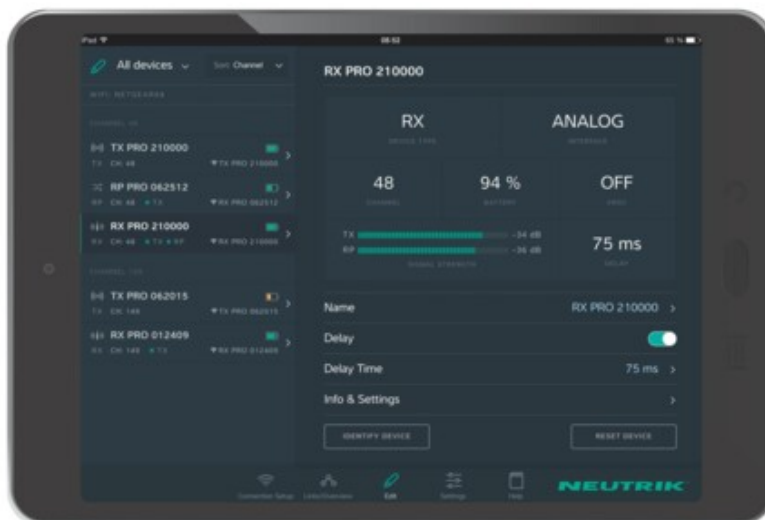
iPad
08:52
65 %

All devices
Sort: Channel

WIFI NETWORKS

CHANNEL 48

TX PRO 210000
TX CH: 48 TX PRO 210000

RP PRO 062512
RP CH: 48 TX RX PRO 062512

RX PRO 210000
RX CH: 48 TX RP RX PRO 210000

CHANNEL 148

TX PRO 062015
TX CH: 148 TX PRO 062015

RX PRO 012409
RX CH: 148 TX RX PRO 012409

RX PRO 210000

RX
DEVICE TYPE

ANALOG
INTERFACE

48
CHANNEL

94 %
BATTERY

OFF
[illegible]

TX -34 dB
RP -36 dB
SIGNAL STRENGTH

75 ms
DELAY

Name
RX PRO 210000

Delay

Delay Time
75 ms

Info & Settings

IDENTIFY DEVICE

RESET DEVICE

Connection Setup
Links/Overview
Edit
Settings
Help

NEUTRIK